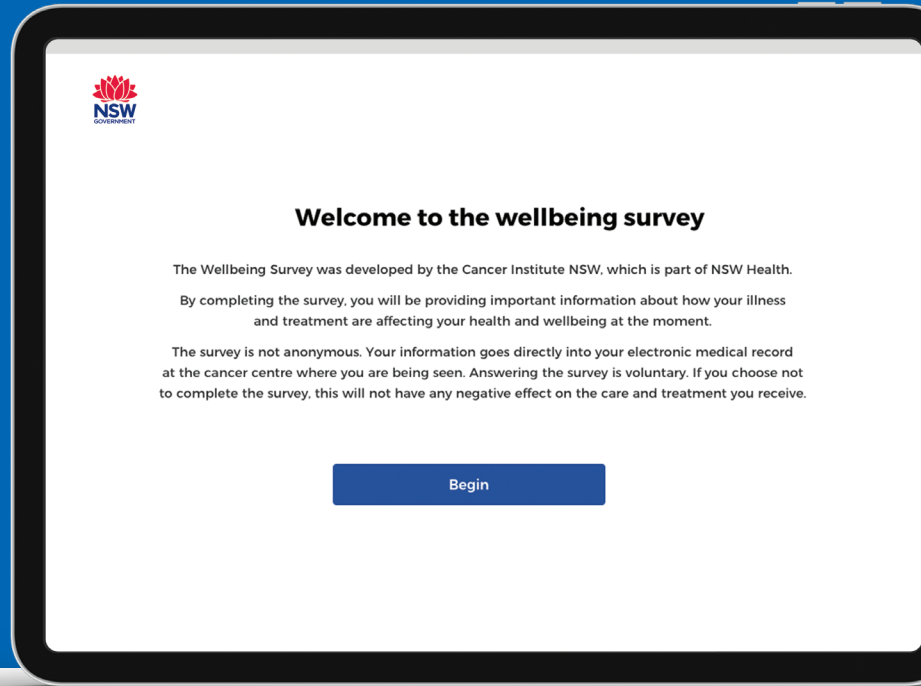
NSW
GOVERNMENT

Welcome to the wellbeing survey

The Wellbeing Survey was developed by the Cancer Institute NSW, which is part of NSW Health.

By completing the survey, you will be providing important information about how your illness and treatment are affecting your health and wellbeing at the moment.

The survey is not anonymous. Your information goes directly into your electronic medical record at the cancer centre where you are being seen. Answering the survey is voluntary. If you choose not to complete the survey, this will not have any negative effect on the care and treatment you receive.

Begin